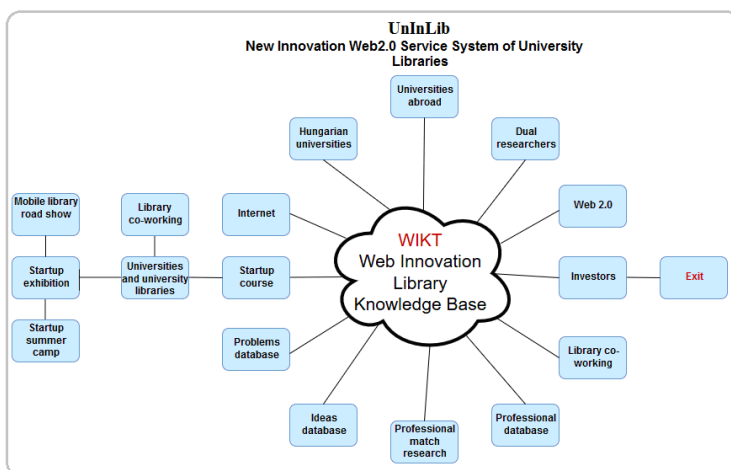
UnInLib
New Innovation Web2.0 Service System of University Libraries

Universities abroad

Hungarian universities

Dual researchers

Web 2.0

Mobile library road show

Library co-working

Internet

WIKT
Web Innovation Library Knowledge Base

Startup exhibition

Universities and university libraries

Startup course

Investors

Exit

Startup summer camp

Problems database

Library co-working

Ideas database

Professional match research

Professional database